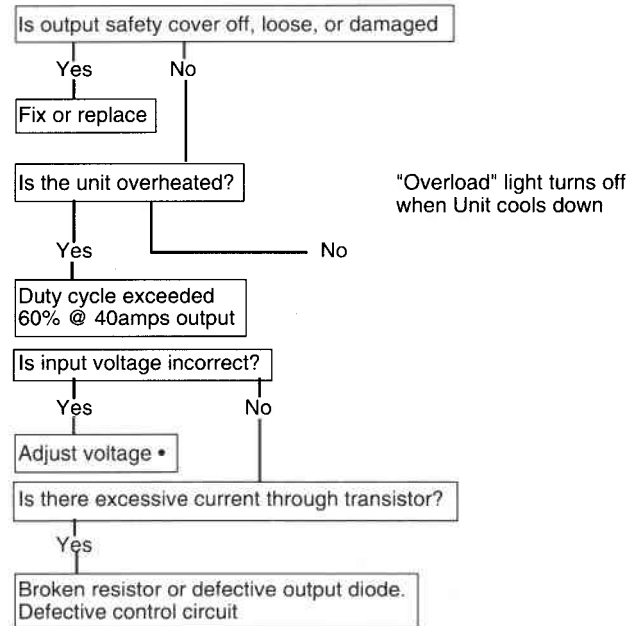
Is output safety cover off, loose, or damaged

Yes

No

Fix or replace

Is the unit overheated?

"Overload" light turns off when Unit cools down

Yes

No

Duty cycle exceeded 60% @ 40amps output

Is input voltage incorrect?

Yes

No

Adjust voltage •

Is there excessive current through transistor?

Yes

Broken resistor or defective output diode. Defective control circuit